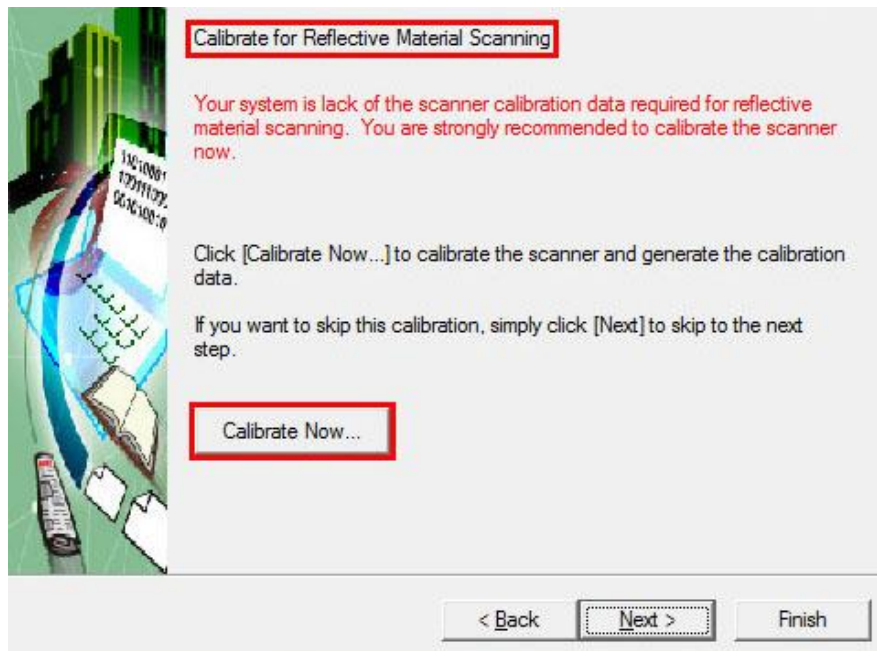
Calibrate for Reflective Material Scanning

Your system is lack of the scanner calibration data required for reflective material scanning. You are strongly recommended to calibrate the scanner now.

Click [Calibrate Now...] to calibrate the scanner and generate the calibration data.

If you want to skip this calibration, simply click [Next] to skip to the next step.

Calibrate Now...

< Back

Next >

Finish